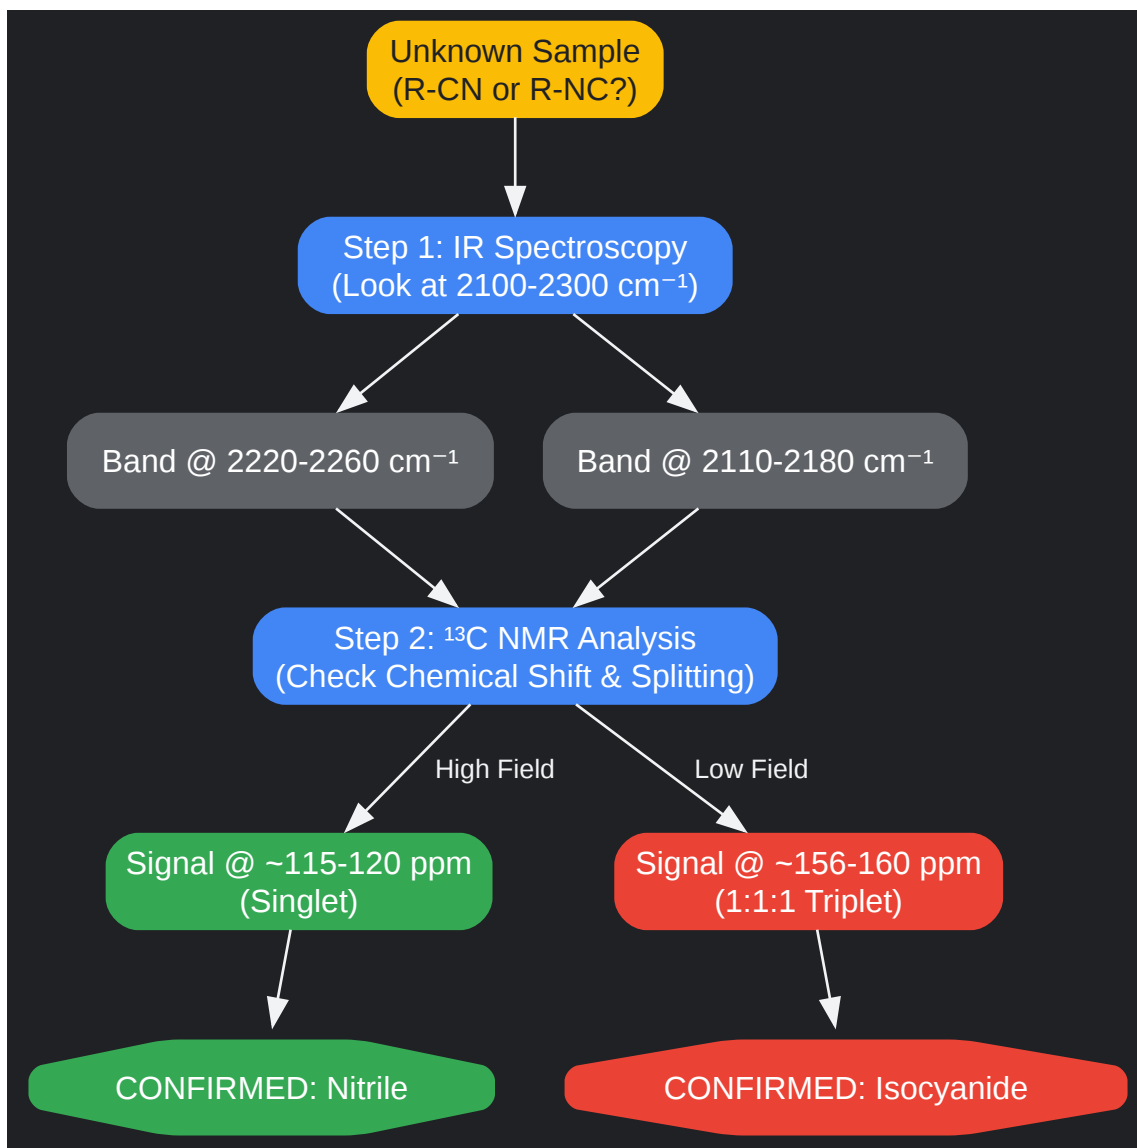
Unknown Sample
(R-CN or R-NC?)

Step 1: IR Spectroscopy
(Look at 2100-2300 cm$^{-1}$)

Band @ 2220-2260 cm$^{-1}$

Band @ 2110-2180 cm$^{-1}$

Step 2: $^{13}$C NMR Analysis
(Check Chemical Shift & Splitting)

High Field

Low Field

Signal @ ~115-120 ppm
(Singlet)

Signal @ ~156-160 ppm
(1:1:1 Triplet)

CONFIRMED: Nitrile

CONFIRMED: Isocyanide